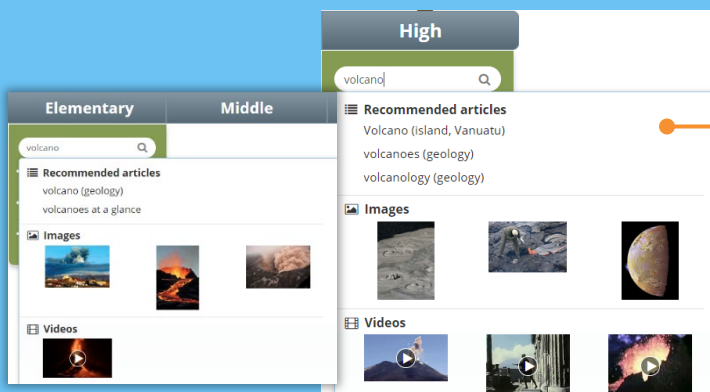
High

volcano

Recommended articles
Volcano (island, Vanuatu)
volcanoes (geology)
volcanology (geology)

Images

Videos

Elementary
Middle

volcano

Recommended articles
volcano (geology)
volcanoes at a glance

Images

Videos